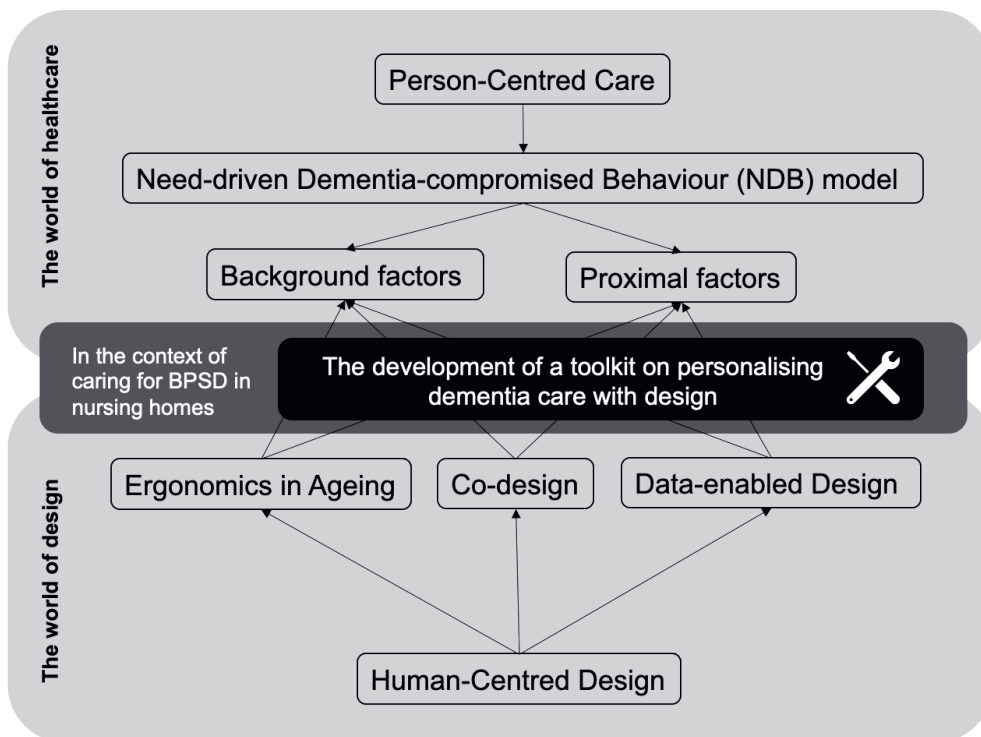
The world of healthcare

Person-Centred Care

Need-driven Dementia-compromised Behaviour (NDB) model

Background factors

Proximal factors

In the context of caring for BPSD in nursing homes

The development of a toolkit on personalising dementia care with design

The world of design

Ergonomics in Ageing

Co-design

Data-enabled Design

Human-Centred Design